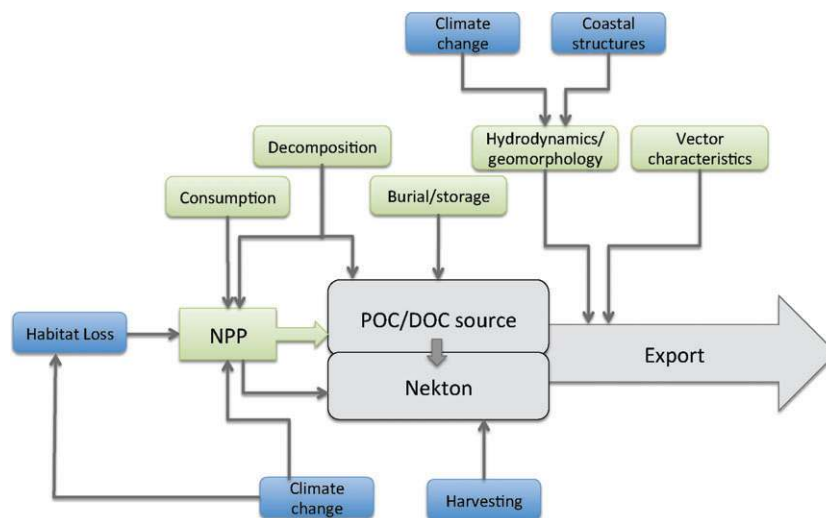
Climate change

Coastal structures

Hydrodynamics/ geomorphology

Vector characteristics

Decomposition

Consumption

Burial/storage

Habitat Loss

NPP

POC/DOC source

Nekton

Export

Climate change

Harvesting